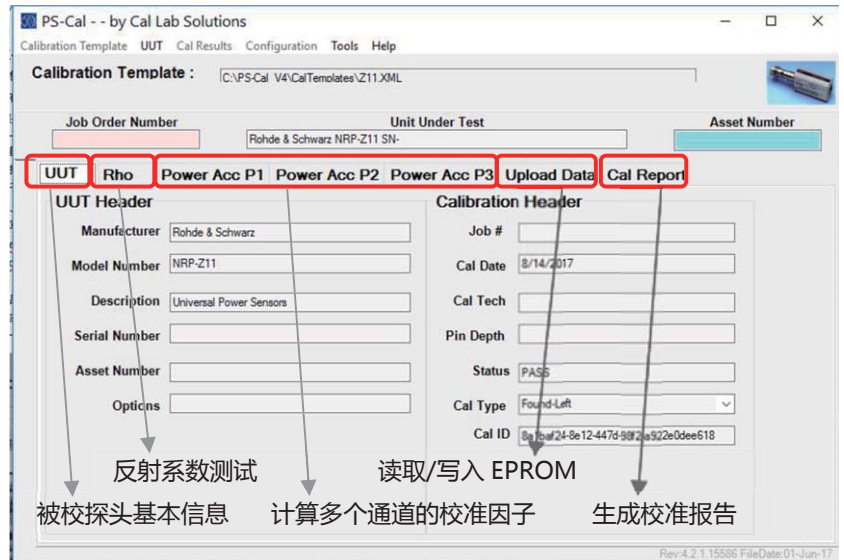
PS-Cal - - by Cal Lab Solutions

Calibration Template UUT Cal Results Configuration Tools Help

Calibration Template : C:\PS-Cal V4\CalTemplates\Z11.XML

Job Order Number

Unit Under Test

Asset Number

Rohde & Schwarz NRP-Z11 SN-

UUT Rho Power Acc P1 Power Acc P2 Power Acc P3 Upload Data Cal Report

UUT Header

Manufacturer Rohde & Schwarz

Model Number NRP-Z11

Description Universal Power Sensors

Serial Number

Asset Number

Options

Calibration Header

Job #

Cal Date 8/14/2017

Cal Tech

Pin Depth

Status PASS

Cal Type Found-Left

Cal ID 8a1baf24-8e12-447d-98f2a922e0dee618

反射系数测试

读取/写入 EPROM

被校探头基本信息

计算多个通道的校准因子

生成校准报告

Rev:4.2.1.15586 FileDate:01-Jun-17